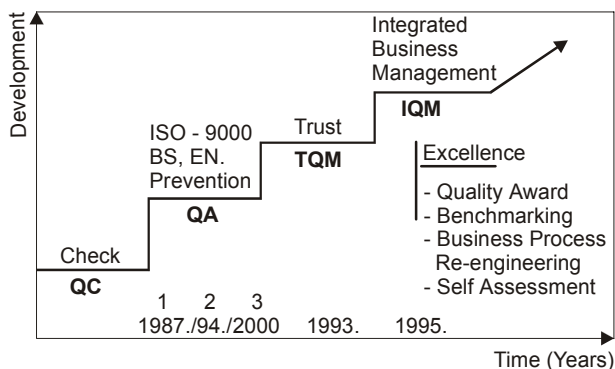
Development

Integrated Business Management

IQM

Trust

TQM

ISO - 9000 BS, EN. Prevention

QA

Excellence

- Quality Award
- Benchmarking
- Business Process Re-engineering
- Self Assessment

Check

QC

1 2 3
1987./94./2000 1993. 1995.

Time (Years)